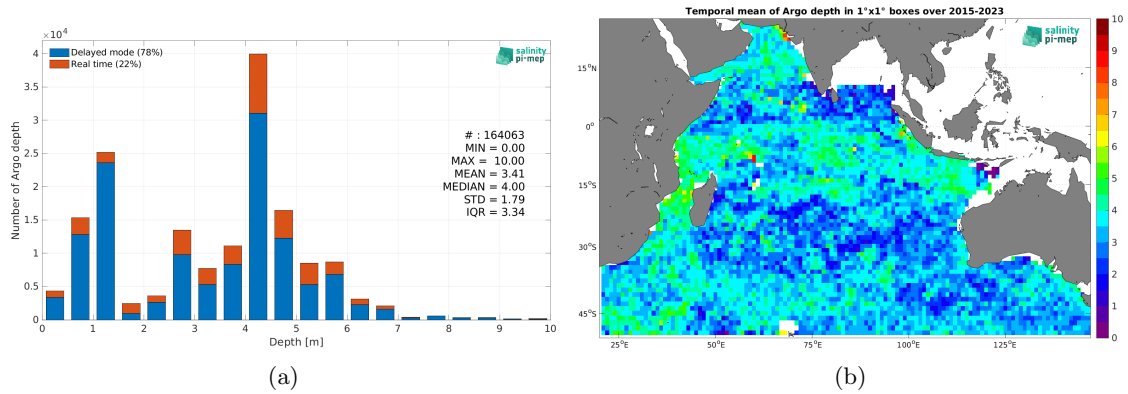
$\times10^4$

Delayed mode (78%)
Real time (22%)

salinity pi-mep

Number of Argo depth

# : 164063
MIN = 0.00
MAX = 10.00
MEAN = 3.41
MEDIAN = 4.00
STD = 1.79
IQR = 3.34

4
3.5
3
2.5
2
1.5
1
0.5
0

0 1 2 3 4 5 6 7 8 9 10

Depth [m]

(a)

Temporal mean of Argo depth in 1°x1° boxes over 2015-2023

salinity pi-mep

15°N
0°
15°S
30°S
45°S

25°E 50°E 75°E 100°E 125°E

10
9
8
7
6
5
4
3
2
1
0

(b)